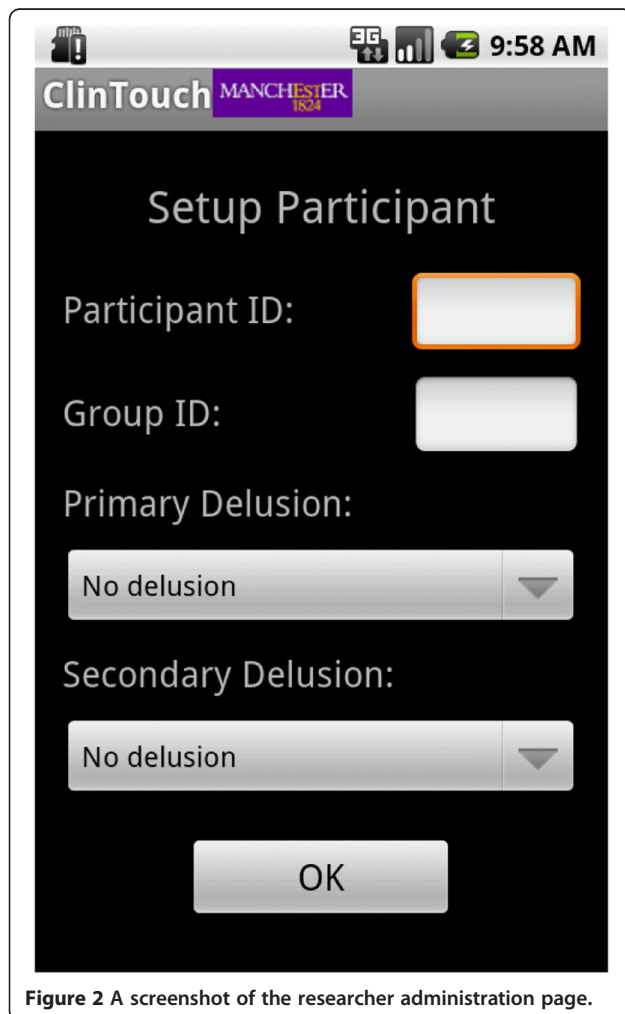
3G 9:58 AM

ClinTouch MANCHESTER 1824

Setup Participant

Participant ID:

Group ID:

Primary Delusion:

No delusion

Secondary Delusion:

No delusion

OK

**Figure 2** A screenshot of the researcher administration page.